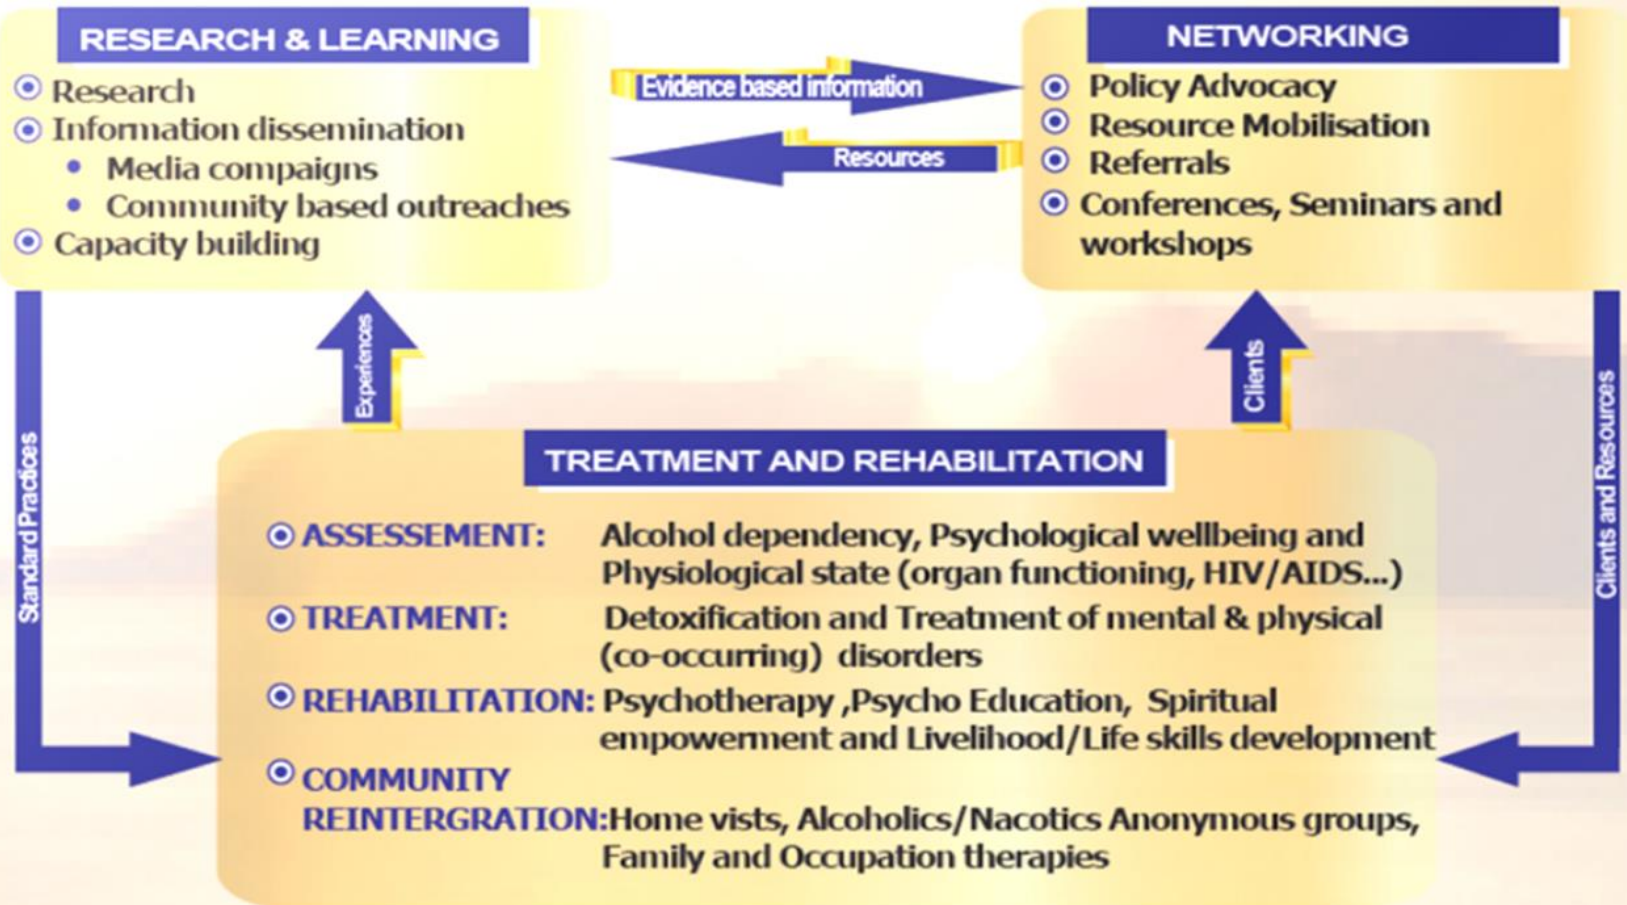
RESEARCH & LEARNING

Research
Information dissemination
- Media compaigns
- Community based outreaches
Capacity building

Evidence based information

Resources

NETWORKING

Policy Advocacy
Resource Mobilisation
Referrals
Conferences, Seminars and workshops

Standard Practices

Experiences

Clients

Clients and Resources

TREATMENT AND REHABILITATION

ASSESSEMENT: Alcohol dependency, Psychological wellbeing and Physiological state (organ functioning, HIV/AIDS...)

TREATMENT: Detoxification and Treatment of mental & physical (co-occurring) disorders

REHABILITATION: Psychotherapy ,Psycho Education, Spiritual empowerment and Livelihood/Life skills development

COMMUNITY REINTERGRATION: Home vists, Alcoholics/Nacotics Anonymous groups, Family and Occupation therapies